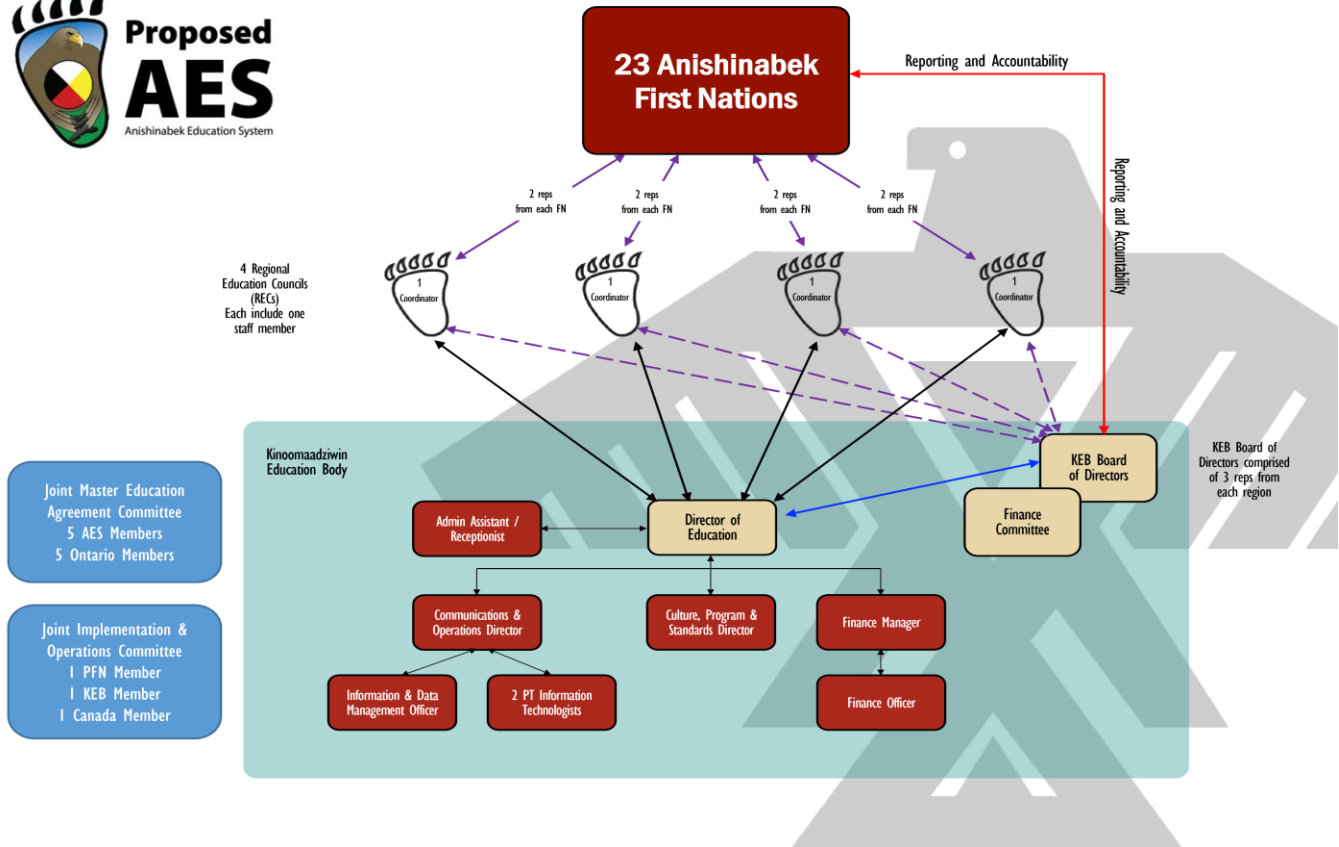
Proposed AES
Anishinabek Education System

23 Anishinabek First Nations

Reporting and Accountability

Reporting and Accountability

2 reps from each FN

2 reps from each FN

2 reps from each FN

2 reps from each FN

4 Regional Education Councils (RECs) Each include one staff member

1 Coordinator

1 Coordinator

1 Coordinator

1 Coordinator

Kinoomaadziwin Education Body

KEB Board of Directors

KEB Board of Directors comprised of 3 reps from each region

Finance Committee

Joint Master Education Agreement Committee
5 AES Members
5 Ontario Members

Admin Assistant / Receptionist

Director of Education

Joint Implementation & Operations Committee
1 PFN Member
1 KEB Member
1 Canada Member

Communications & Operations Director

Culture, Program & Standards Director

Finance Manager

Information & Data Management Officer

2 PT Information Technologists

Finance Officer